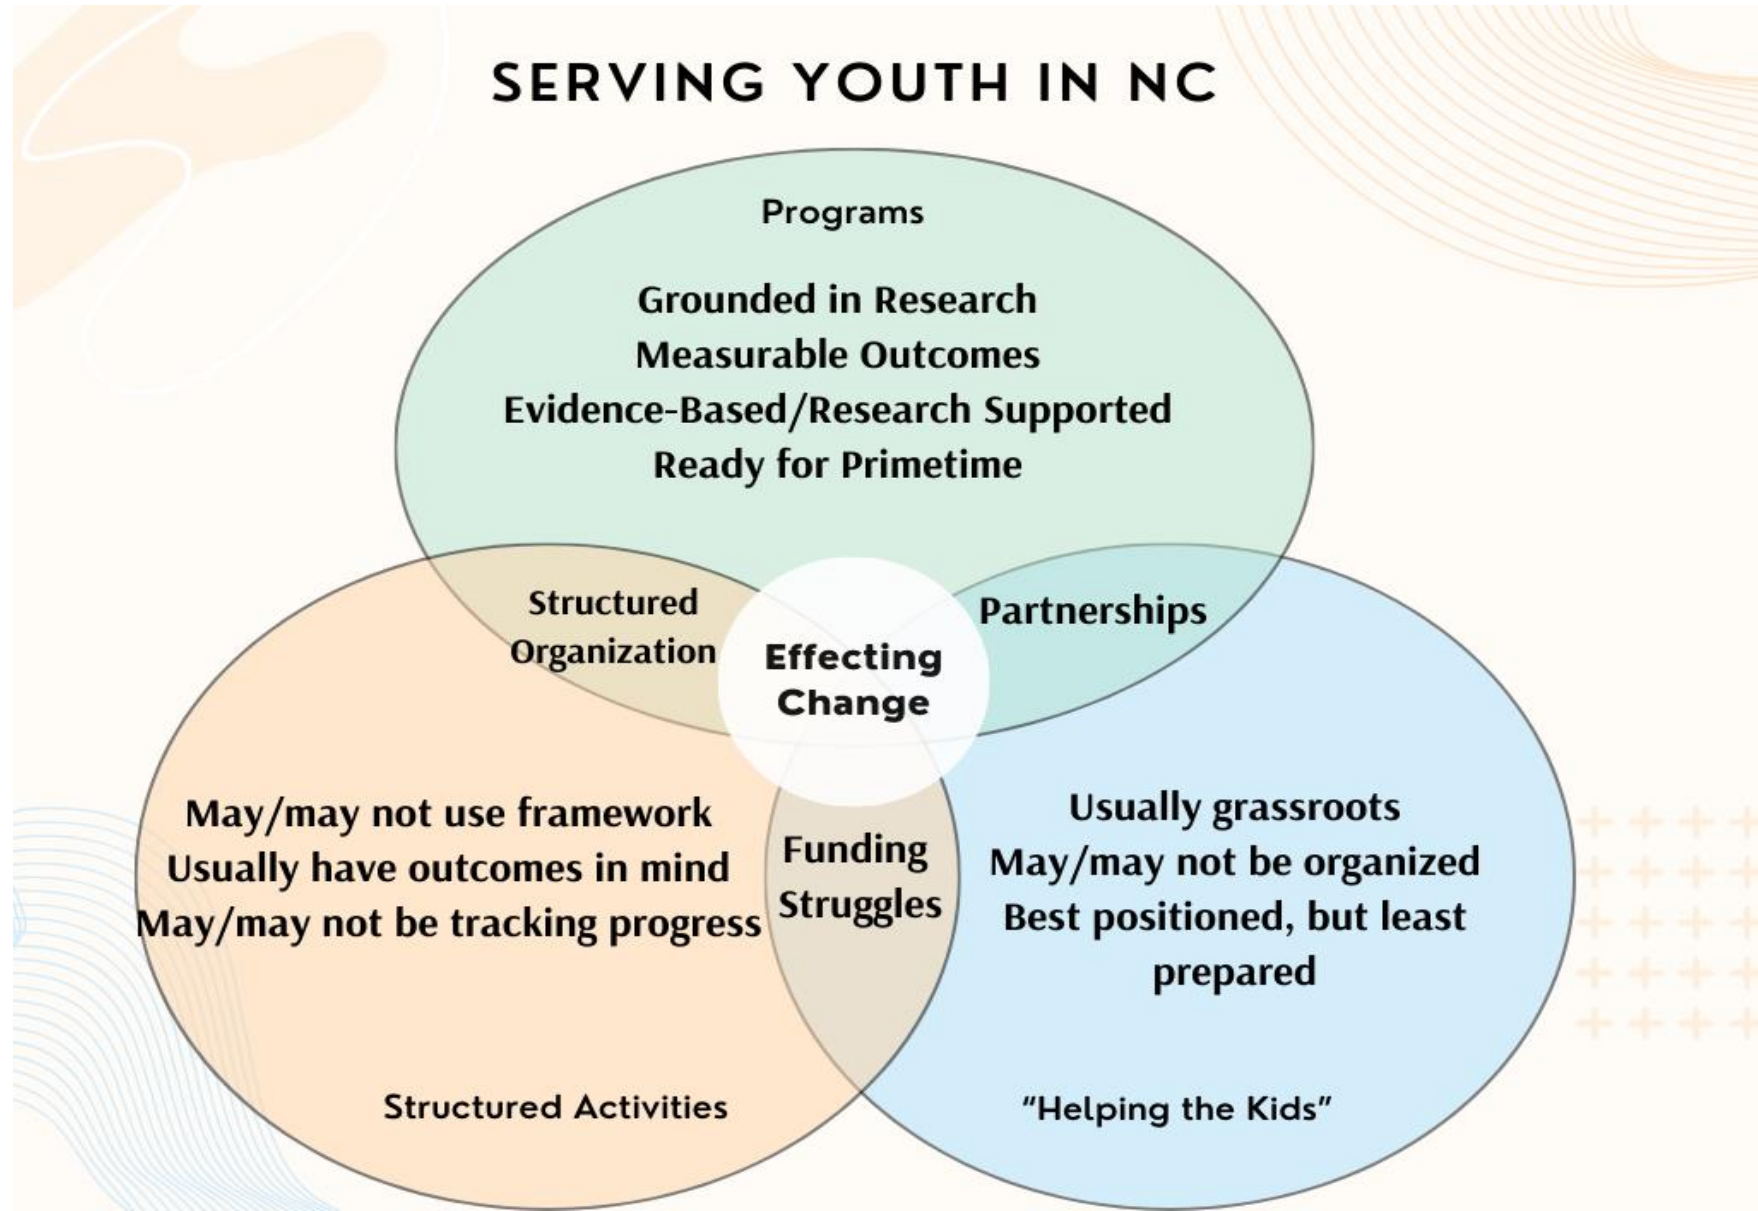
SERVING YOUTH IN NC

Programs

Grounded in Research
Measurable Outcomes
Evidence-Based/Research Supported
Ready for Primetime

Structured Organization

Effecting Change

Partnerships

May/may not use framework
Usually have outcomes in mind
May/may not be tracking progress

Funding Struggles

Usually grassroots
May/may not be organized
Best positioned, but least prepared

Structured Activities

"Helping the Kids"